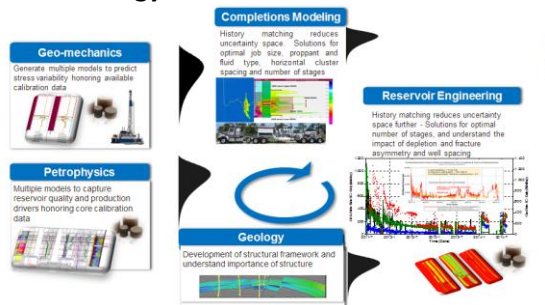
Completions Modeling

History matching reduces uncertainty space. Solutions for optimal job size, proppant and fluid type, horizontal cluster spacing and number of stages

Geo-mechanics

Generate multiple models to predict stress variability honoring available calibration data

Reservoir Engineering

History matching reduces uncertainty space further - Solutions for optimal number of stages, and understand the impact of depletion and fracture asymmetry and well spacing

Petrophysics

Multiple models to capture reservoir quality and production drivers honoring core calibration data

Geology

Development of structural framework and understand importance of structure